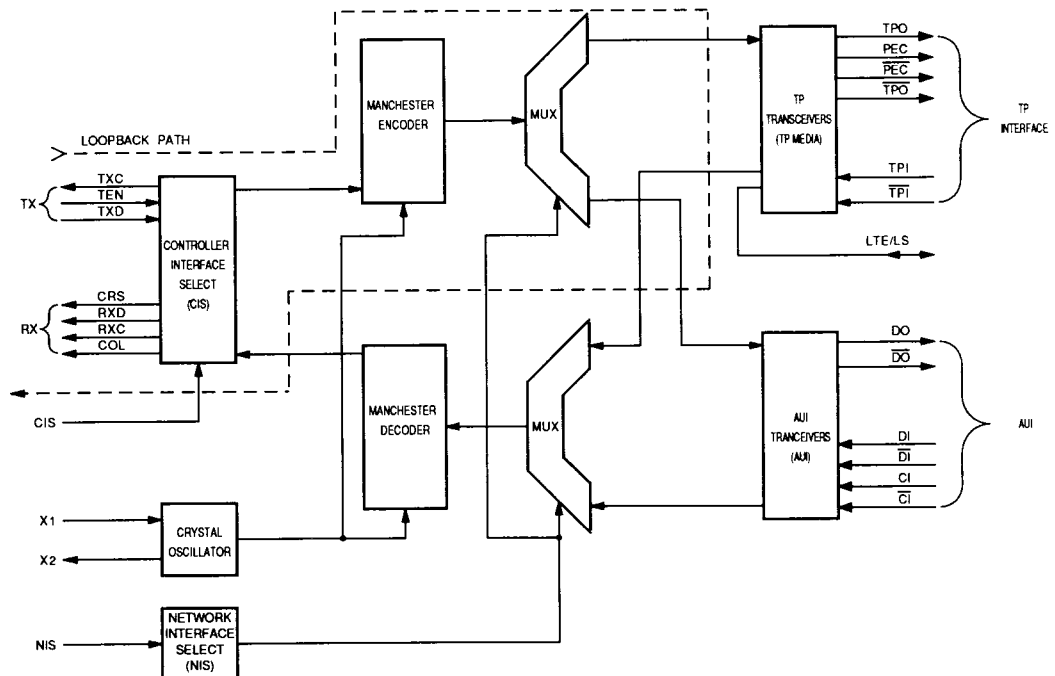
LOOPBACK PATH

MANCHESTER ENCODER

MUX

TP TRANSCEIVERS (TP MEDIA)

TPO
PEC
$\overline{PEC}$
$\overline{TPO}$

TP INTERFACE

TPI
$\overline{TPI}$

TX
TXC
TEN
TXD

CONTROLLER INTERFACE SELECT (CIS)

LTE/LS

RX
CRS
RXD
RXC
COL

CIS

MANCHESTER DECODER

MUX

AUI TRANCEIVERS (AUI)

DO
$\overline{DO}$

AUI

DI
$\overline{DI}$
CI
$\overline{CI}$

X1
X2

CRYSTAL OSCILLATOR

NIS

NETWORK INTERFACE SELECT (NIS)